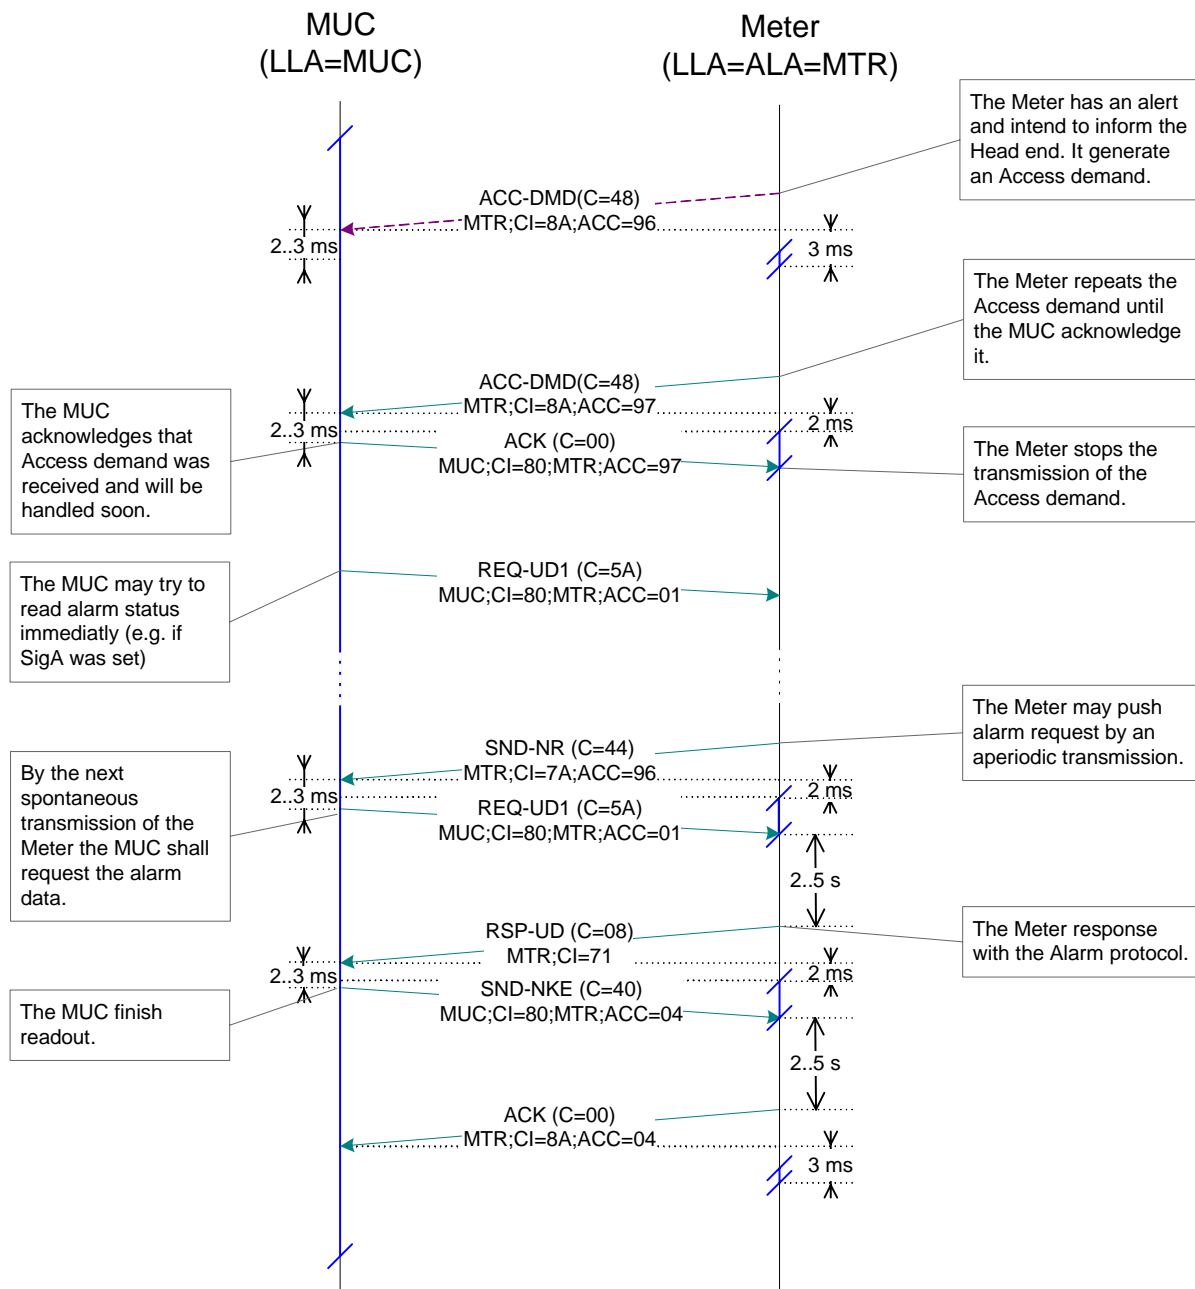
MUC
(LLA=MUC)

Meter
(LLA=ALA=MTR)

The Meter has an alert and intend to inform the Head end. It generate an Access demand.

ACC-DMD(C=48)
MTR;CI=8A;ACC=96

2..3 ms

3 ms

The Meter repeats the Access demand until the MUC acknowledge it.

ACC-DMD(C=48)
MTR;CI=8A;ACC=97

The MUC acknowledges that Access demand was received and will be handled soon.

2..3 ms

2 ms

ACK (C=00)
MUC;CI=80;MTR;ACC=97

The Meter stops the transmission of the Access demand.

The MUC may try to read alarm status immediatly (e.g. if SigA was set)

REQ-UD1 (C=5A)
MUC;CI=80;MTR;ACC=01

The Meter may push alarm request by an aperiodic transmission.

SND-NR (C=44)
MTR;CI=7A;ACC=96

By the next spontaneous transmission of the Meter the MUC shall request the alarm data.

2..3 ms

2 ms

REQ-UD1 (C=5A)
MUC;CI=80;MTR;ACC=01

2..5 s

RSP-UD (C=08)
MTR;CI=71

The Meter response with the Alarm protocol.

2..3 ms

2 ms

SND-NKE (C=40)
MUC;CI=80;MTR;ACC=04

The MUC finish readout.

2..5 s

ACK (C=00)
MTR;CI=8A;ACC=04

3 ms